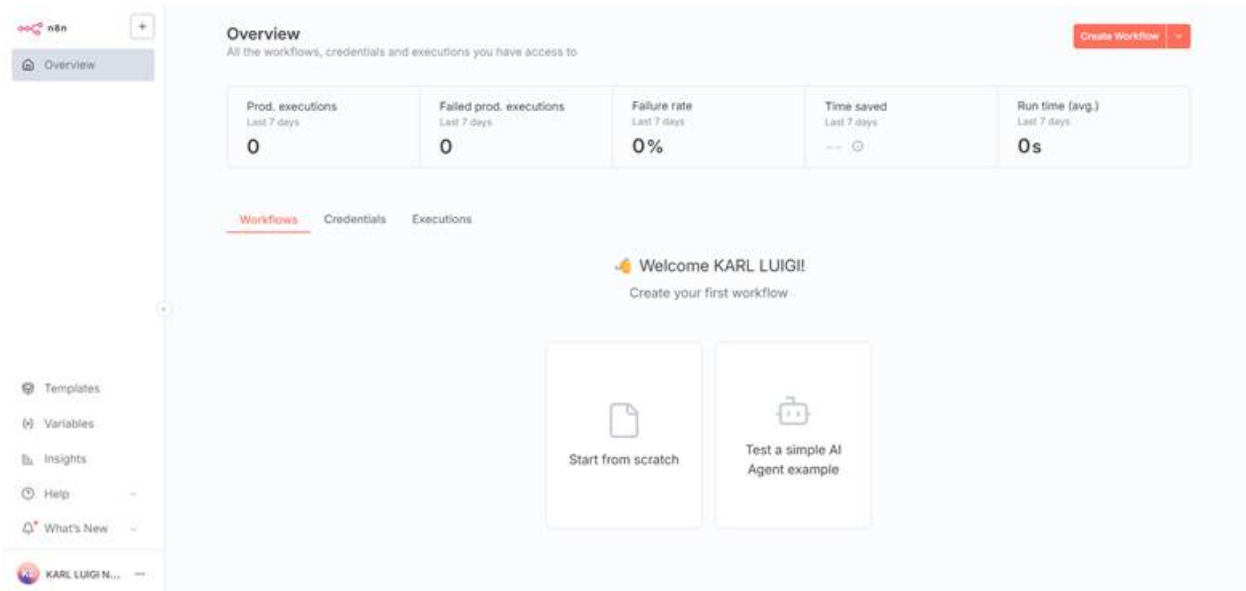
n8n

+

Overview

Overview

All the workflows, credentials and executions you have access to

Create Workflow

| Prod. executions | Failed prod. executions | Failure rate | Time saved | Run time (avg.) |
|---|---|---|---|---|
| Last 7 days | Last 7 days | Last 7 days | Last 7 days | Last 7 days |
| 0 | 0 | 0% | -- | 0s |

Workflows Credentials Executions

Welcome KARL LUIGI!

Create your first workflow

Start from scratch

Test a simple AI Agent example

Templates

Variables

Insights

Help

What's New

KARL LUIGI N...